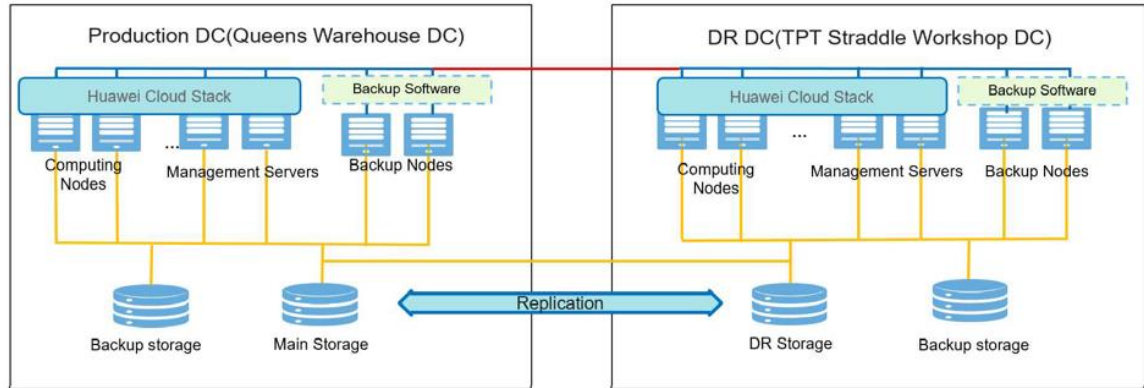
Production DC(Queens Warehouse DC)

Huawei Cloud Stack

Backup Software

...

Computing Nodes

Management Servers

Backup Nodes

Backup storage

Main Storage

Replication

DR DC(TPT Straddle Workshop DC)

Huawei Cloud Stack

Backup Software

...

Computing Nodes

Management Servers

Backup Nodes

DR Storage

Backup storage